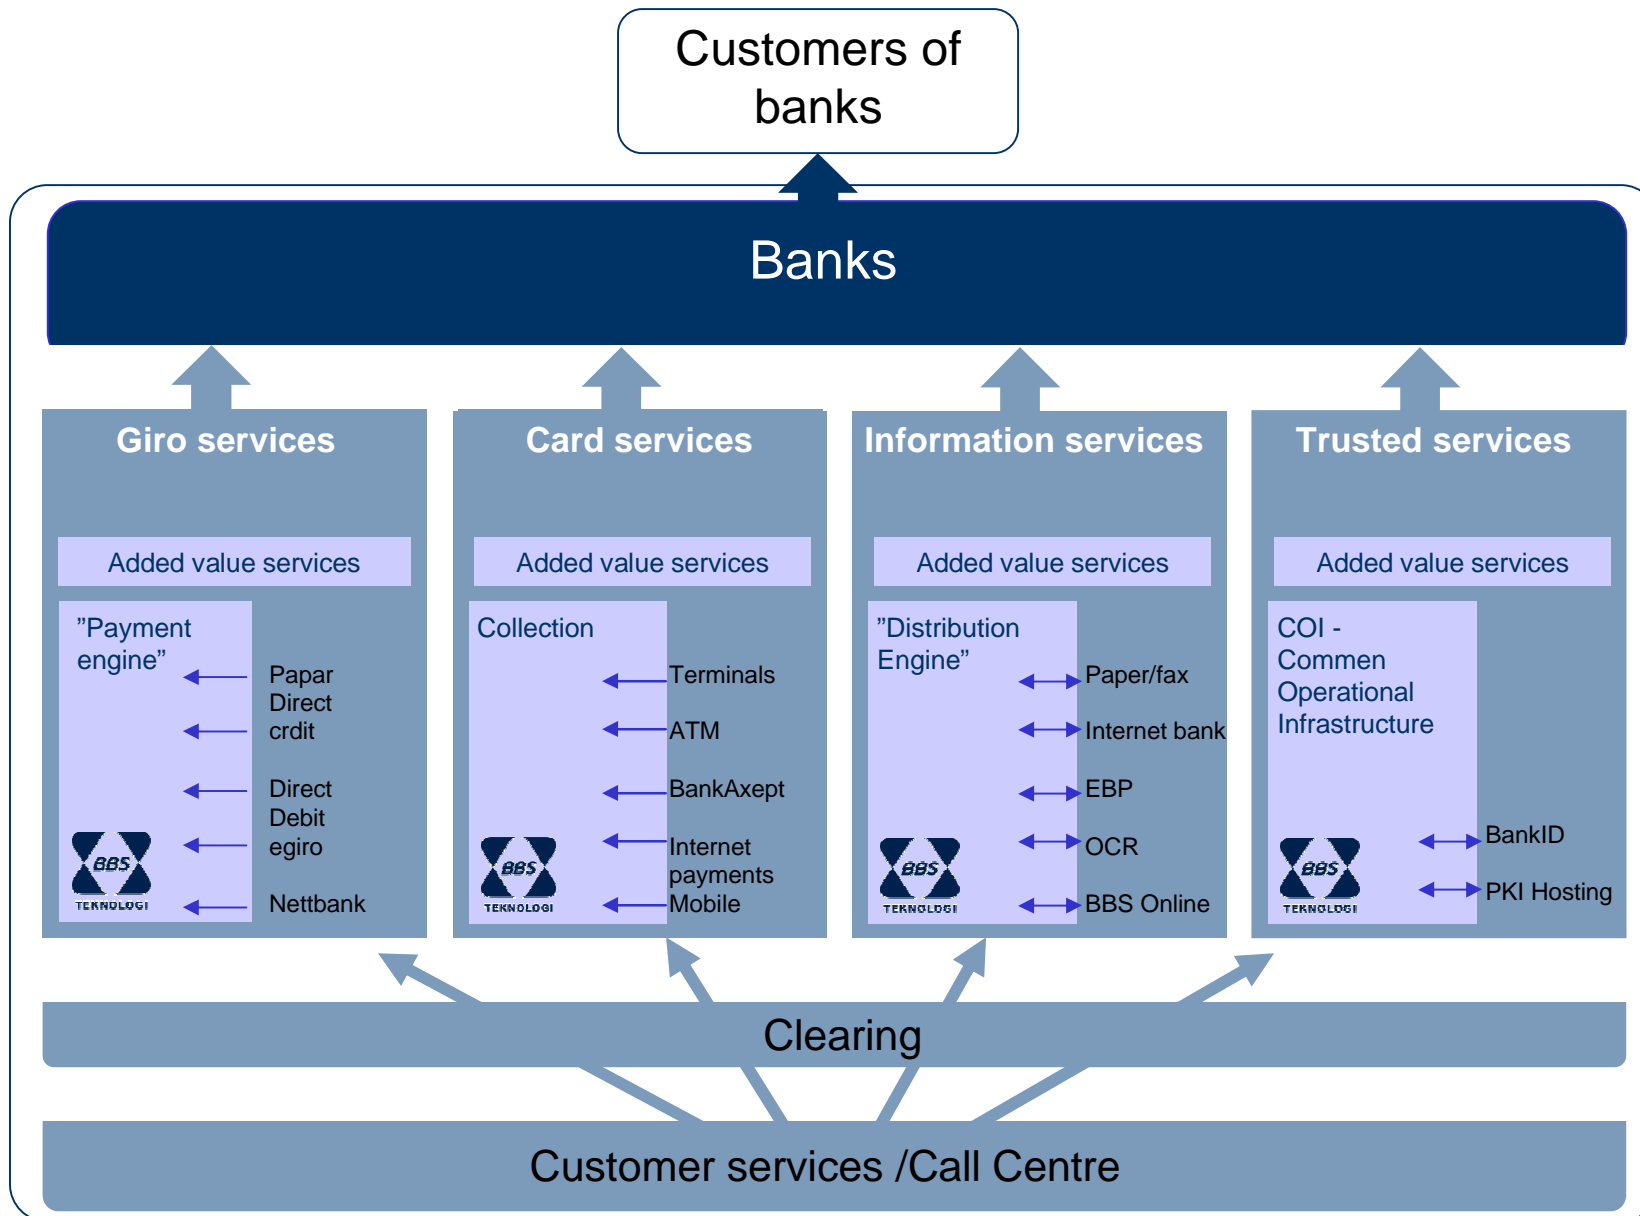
Customers of banks

Banks

Giro services

Added value services

”Payment engine”

Papar Direct crdit

Direct Debit

egiro

Nettbank

BBS TEKNOLOGI

Card services

Added value services

Collection

Terminals

ATM

BankAxept

Internet payments

Mobile

BBS TEKNOLOGI

Information services

Added value services

”Distribution Engine”

Paper/fax

Internet bank

EBP

OCR

BBS Online

BBS TEKNOLOGI

Trusted services

Added value services

COI - Commen Operational Infrastructure

BankID

PKI Hosting

BBS TEKNOLOGI

Clearing

Customer services /Call Centre